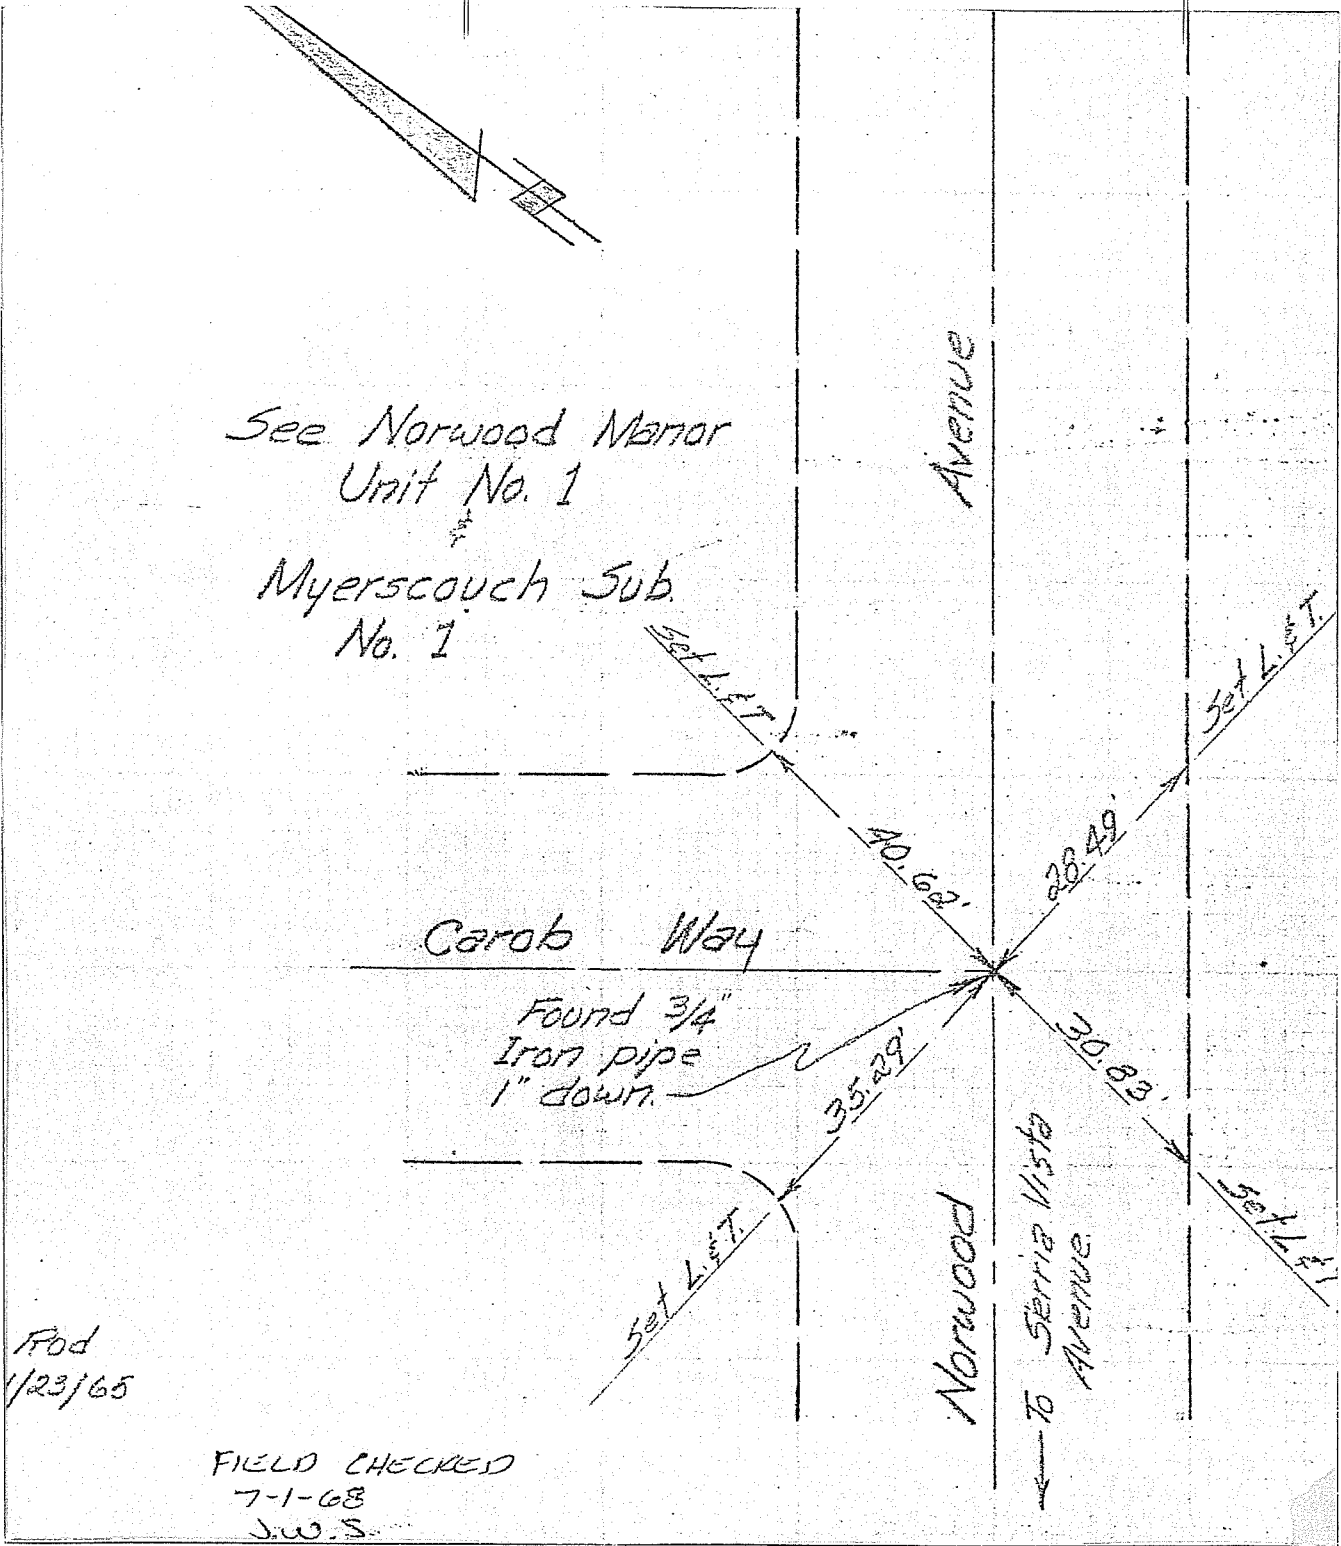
See Norwood Manor Unit No. 1 & Myerscouch Sub. No. 1

Avenue

Set L.&T.

Set L.&T.

40.62'

28.49'

Carob Way

Found 3/4" Iron pipe 1" down.

35.29'

30.83'

Set L.&T.

Set L.&T.

Norwood

To Sierra Vista Avenue

Rod
1/23/65

FIELD CHECKED
7-1-68
J.W.S.